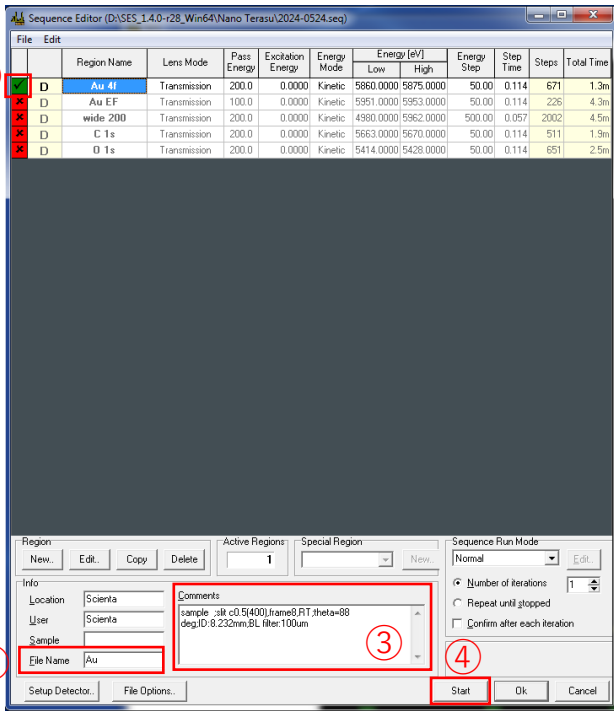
Sequence Editor (D:\SES_1.4.0-r28_Win64\Nano Terasu\2024-0524.seq)

File Edit

| | | Region Name | Lens Mode | Pass Energy | Excitation Energy | Energy Mode | Energy [eV] Low | Energy [eV] High | Energy Step | Step Time | Steps | Total Time |
|---|---|---|---|---|---|---|---|---|---|---|---|---|
| ✓ | D | Au 4f | Transmission | 200.0 | 0.0000 | Kinetic | 5860.0000 | 5875.0000 | 50.00 | 0.114 | 671 | 1.3m |
| × | D | Au EF | Transmission | 100.0 | 0.0000 | Kinetic | 5951.0000 | 5953.0000 | 50.00 | 0.114 | 226 | 4.3m |
| × | D | wide 200 | Transmission | 200.0 | 0.0000 | Kinetic | 4980.0000 | 5962.0000 | 500.00 | 0.057 | 2002 | 4.5m |
| × | D | C 1s | Transmission | 200.0 | 0.0000 | Kinetic | 5663.0000 | 5670.0000 | 50.00 | 0.114 | 511 | 1.9m |
| × | D | O 1s | Transmission | 200.0 | 0.0000 | Kinetic | 5414.0000 | 5428.0000 | 50.00 | 0.114 | 651 | 2.5m |

Region
New.. Edit.. Copy Delete

Active Regions
1

Special Region
New..

Sequence Run Mode
Normal
Edit..
Number of iterations 1
Repeat until stopped
Confirm after each iteration

Info
Location Scienta
User Scienta
Sample
File Name Au

Comments
sample ;slit c0.5(400),frame8,RT;theta=88 deg;ID:8.232mm;BL filter:100um

③

④

Setup Detector.. File Options..

Start Ok Cancel